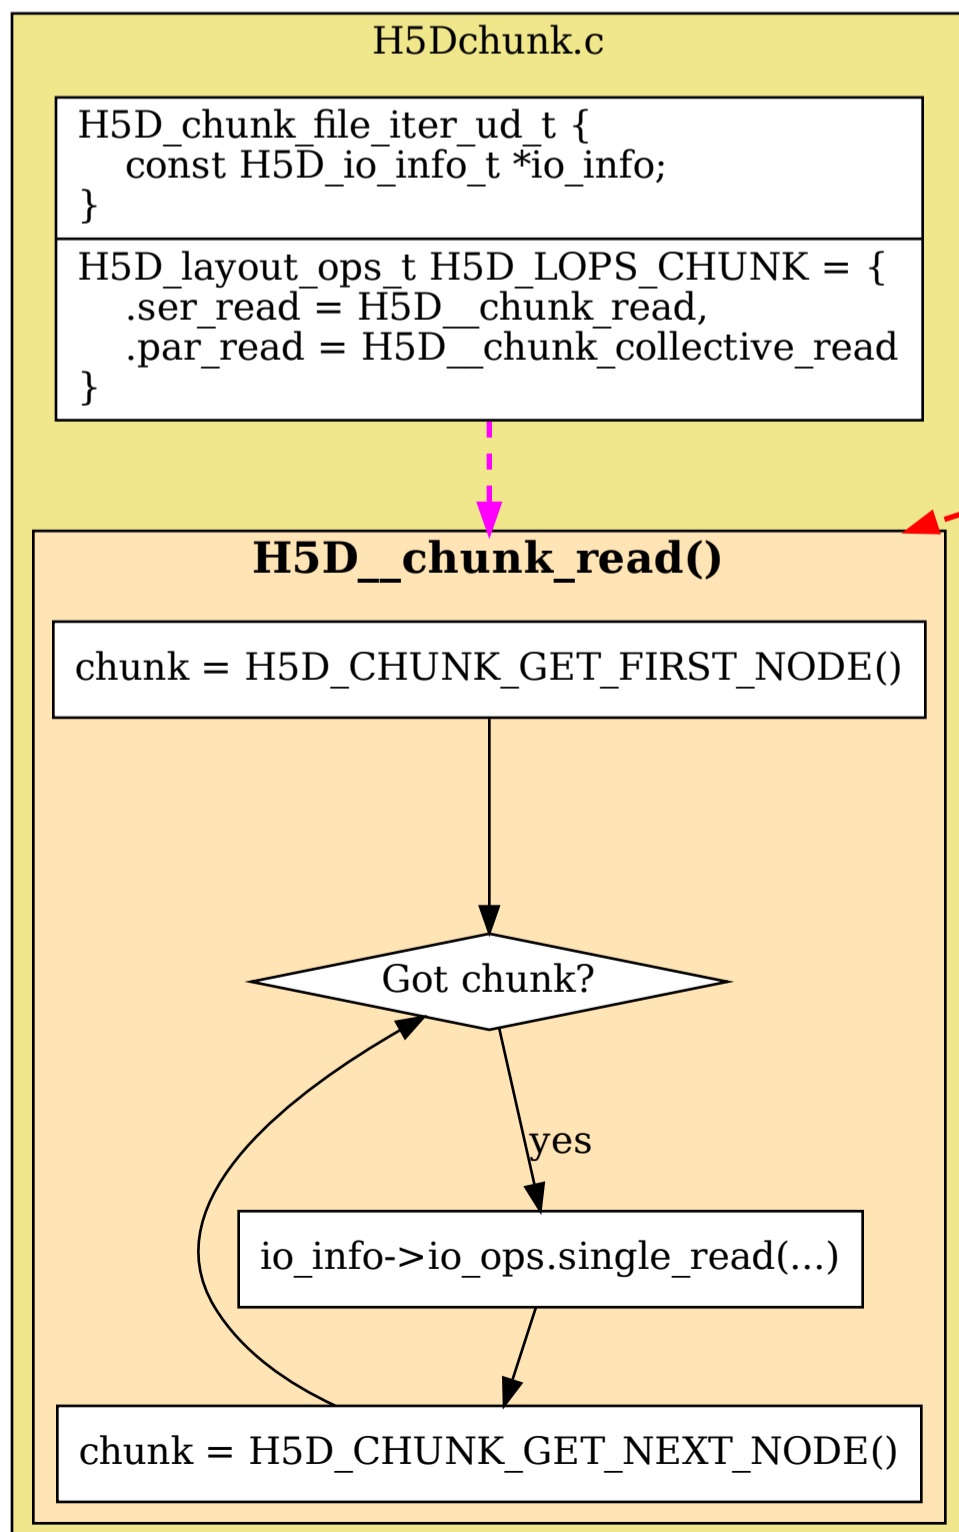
H5Dchunk.c

H5D_chunk_file_iter_ud_t {
const H5D_io_info_t *io_info;
}

H5D_layout_ops_t H5D_LOPS_CHUNK = {
.ser_read = H5D__chunk_read,
.par_read = H5D__chunk_collective_read
}

H5D__chunk_read()

chunk = H5D_CHUNK_GET_FIRST_NODE()

Got chunk?

yes

io_info->io_ops.single_read(...)

chunk = H5D_CHUNK_GET_NEXT_NODE()